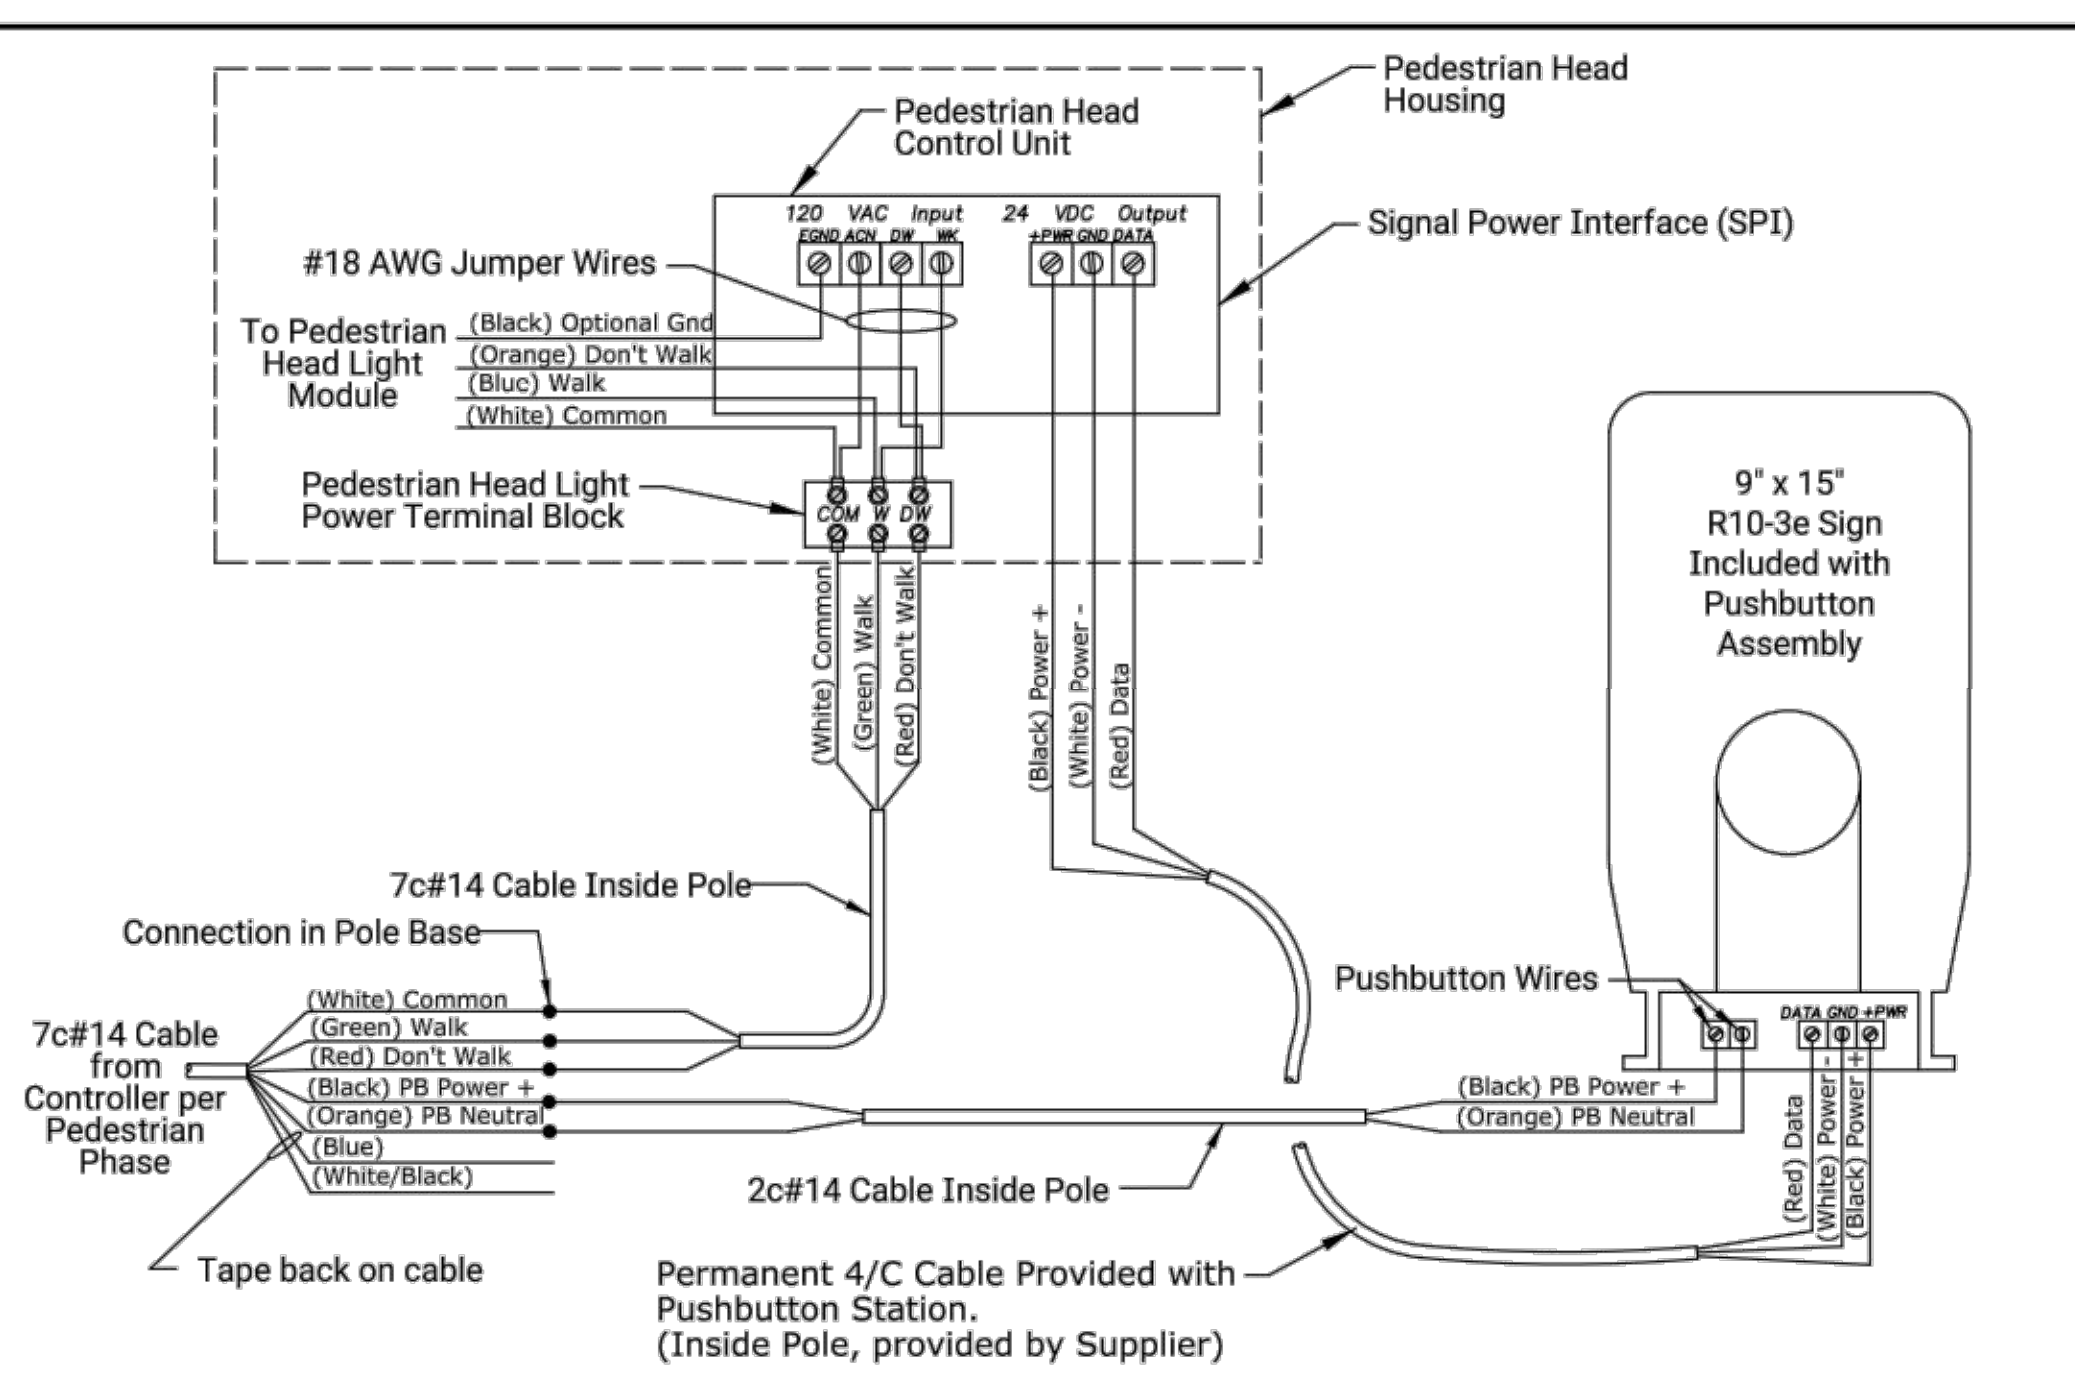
Pedestrian Head Housing

Pedestrian Head Control Unit

120 VAC Input
EGND ACN DW WK

24 VDC Output
+PWR GND DATA

Signal Power Interface (SPI)

#18 AWG Jumper Wires

To Pedestrian Head Light Module

(Black) Optional Gnd
(Orange) Don't Walk
(Bluc) Walk
(White) Common

Pedestrian Head Light Power Terminal Block

COM W DW

(White) Common
(Green) Walk
(Red) Don't Walk

(Black) Power +
(White) Power -
(Red) Data

9" x 15" R10-3e Sign Included with Pushbutton Assembly

7c#14 Cable Inside Pole

Connection in Pole Base

(White) Common
(Green) Walk
(Red) Don't Walk
(Black) PB Power +
(Orange) PB Neutral
(Blue)
(White/Black)

7c#14 Cable from Controller per Pedestrian Phase

Pushbutton Wires

DATA GND +PWR

(Black) PB Power +
(Orange) PB Neutral

(Red) Data
(White) Power -
(Black) Power +

2c#14 Cable Inside Pole

Tape back on cable

Permanent 4/C Cable Provided with Pushbutton Station.
(Inside Pole, provided by Supplier)